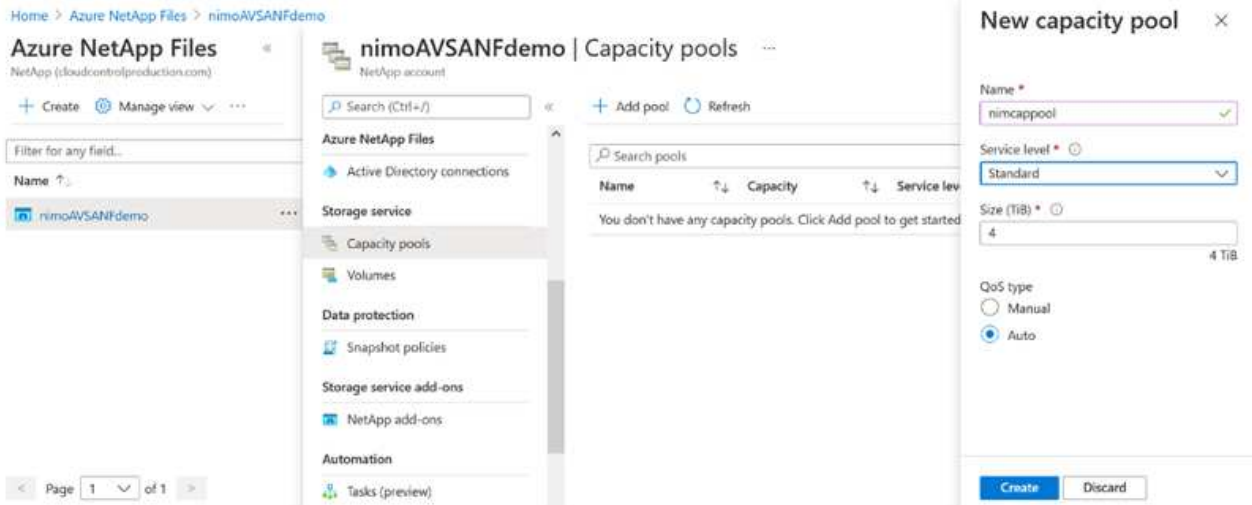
Home > Azure NetApp Files > nimoAVSANFdemo

Azure NetApp Files
NetApp (cloudcontrolproduction.com)

+ Create Manage view ···

Filter for any field...

Name ↑↓

nimoAVSANFdemo ···

< Page 1 of 1 >

nimoAVSANFdemo | Capacity pools ···
NetApp account

Search (Ctrl+/) «

Azure NetApp Files

Active Directory connections

Storage service

Capacity pools

Volumes

Data protection

Snapshot policies

Storage service add-ons

NetApp add-ons

Automation

Tasks (preview)

+ Add pool Refresh

Search pools

| Name ↑↓ | Capacity ↑↓ | Service lev |
|---|---|---|
| You don't have any capacity pools. Click Add pool to get started | | |

New capacity pool ×

Name *
nimcappool

Service level *
Standard

Size (TiB) *
4
4 TiB

QoS type
Manual
Auto

Create Discard